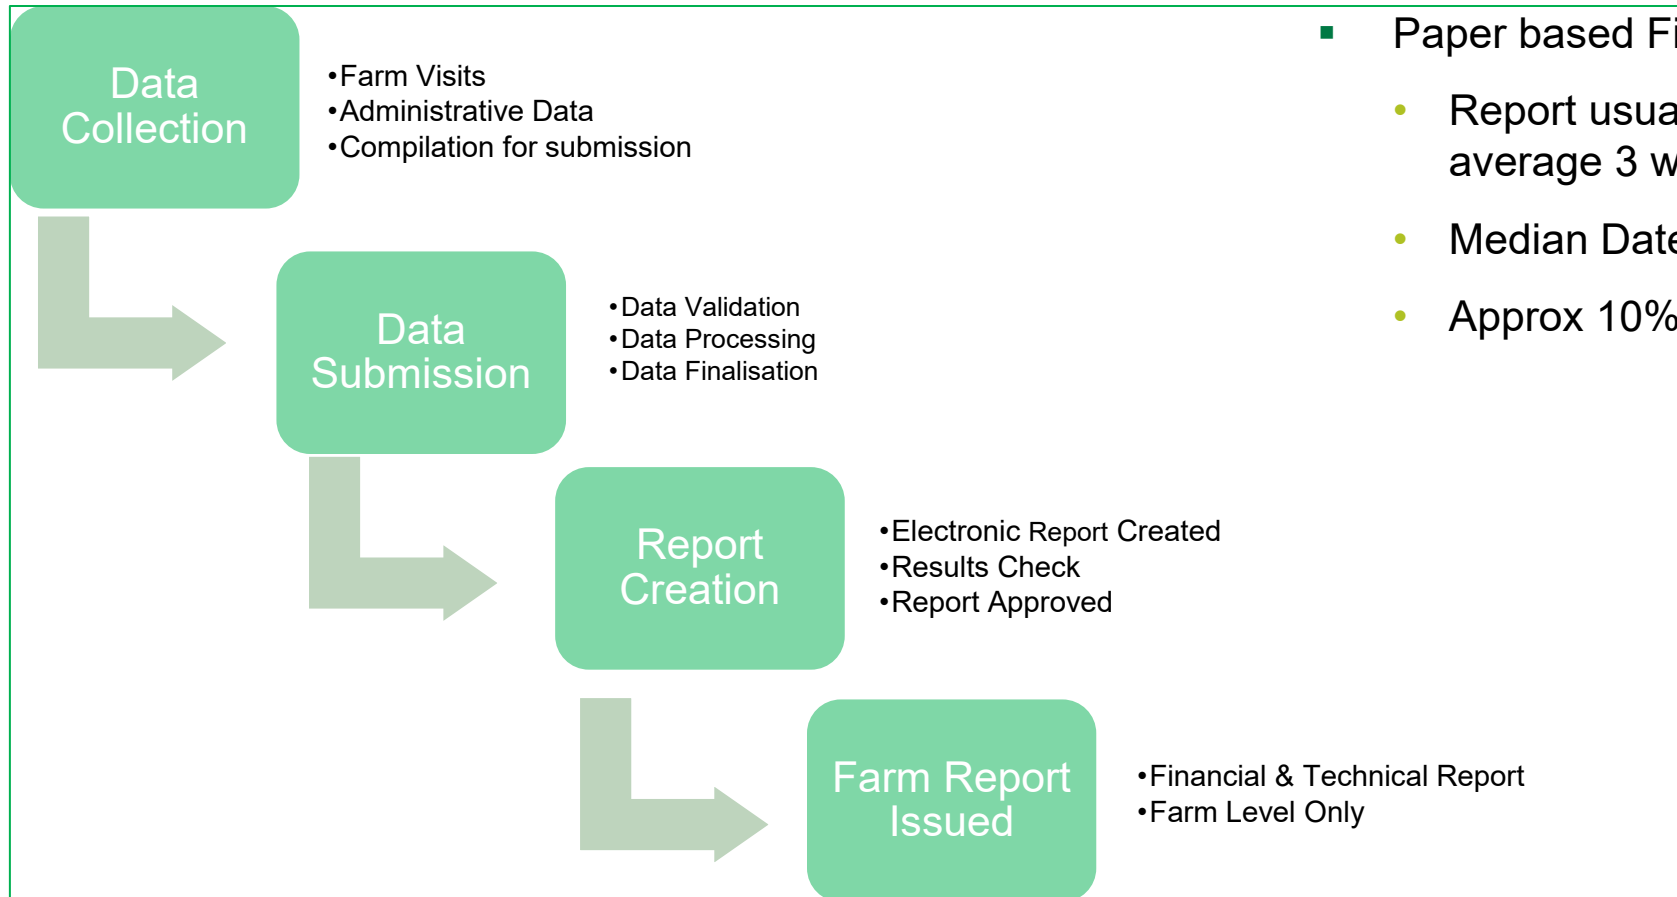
Data Collection

•Farm Visits
•Administrative Data
•Compilation for submission

Data Submission

•Data Validation
•Data Processing
•Data Finalisation

Report Creation

•Electronic Report Created
•Results Check
•Report Approved

Farm Report Issued

•Financial & Technical Report
•Farm Level Only

Paper based Fi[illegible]

Report usua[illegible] average 3 w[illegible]

Median Dat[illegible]

Approx 10%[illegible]